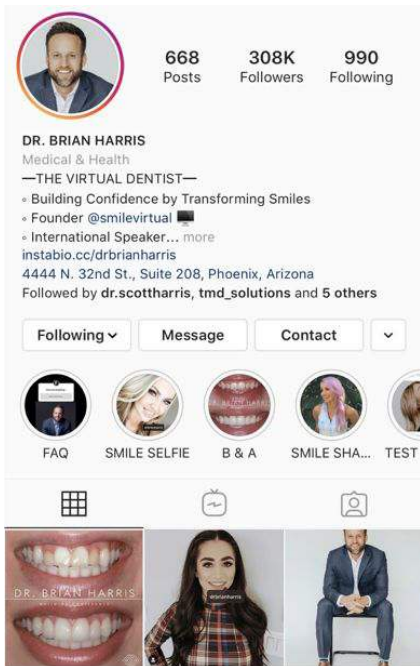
668
Posts

308K
Followers

990
Following

DR. BRIAN HARRIS
Medical & Health
—THE VIRTUAL DENTIST—
◦ Building Confidence by Transforming Smiles
◦ Founder @smilevirtual
◦ International Speaker... more
instabio.cc/drbrianharris
4444 N. 32nd St., Suite 208, Phoenix, Arizona
Followed by dr.scottharris, tmd_solutions and 5 others

Following
Message
Contact

FAQ
SMILE SELFIE
B & A
SMILE SHA...
TEST

DR. BRIAN HARRIS